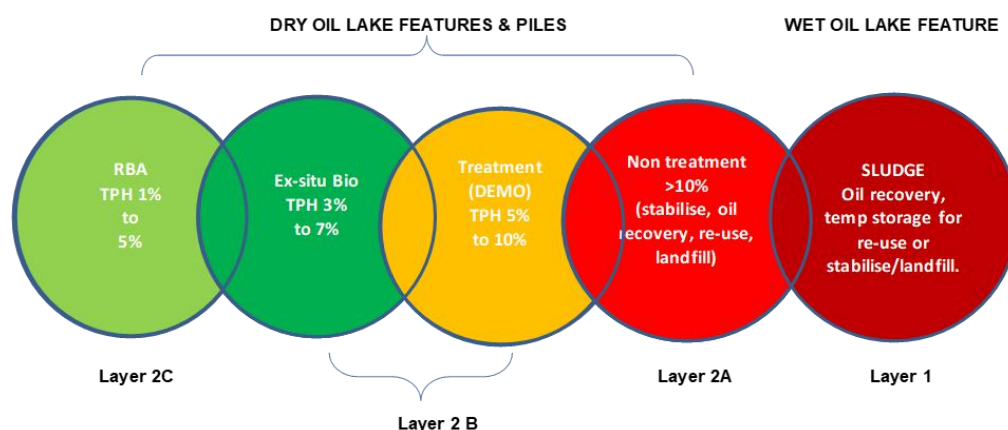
DRY OIL LAKE FEATURES & PILES

WET OIL LAKE FEATURE

RBA
TPH 1%
to
5%

Ex-situ Bio
TPH 3%
to 7%

Treatment
(DEMO)
TPH 5%
to 10%

Non treatment
>10%
(stabilise, oil recovery, re-use, landfill)

SLUDGE
Oil recovery, temp storage for re-use or stabilise/landfill.

Layer 2C

Layer 2A

Layer 1

Laver 2 B